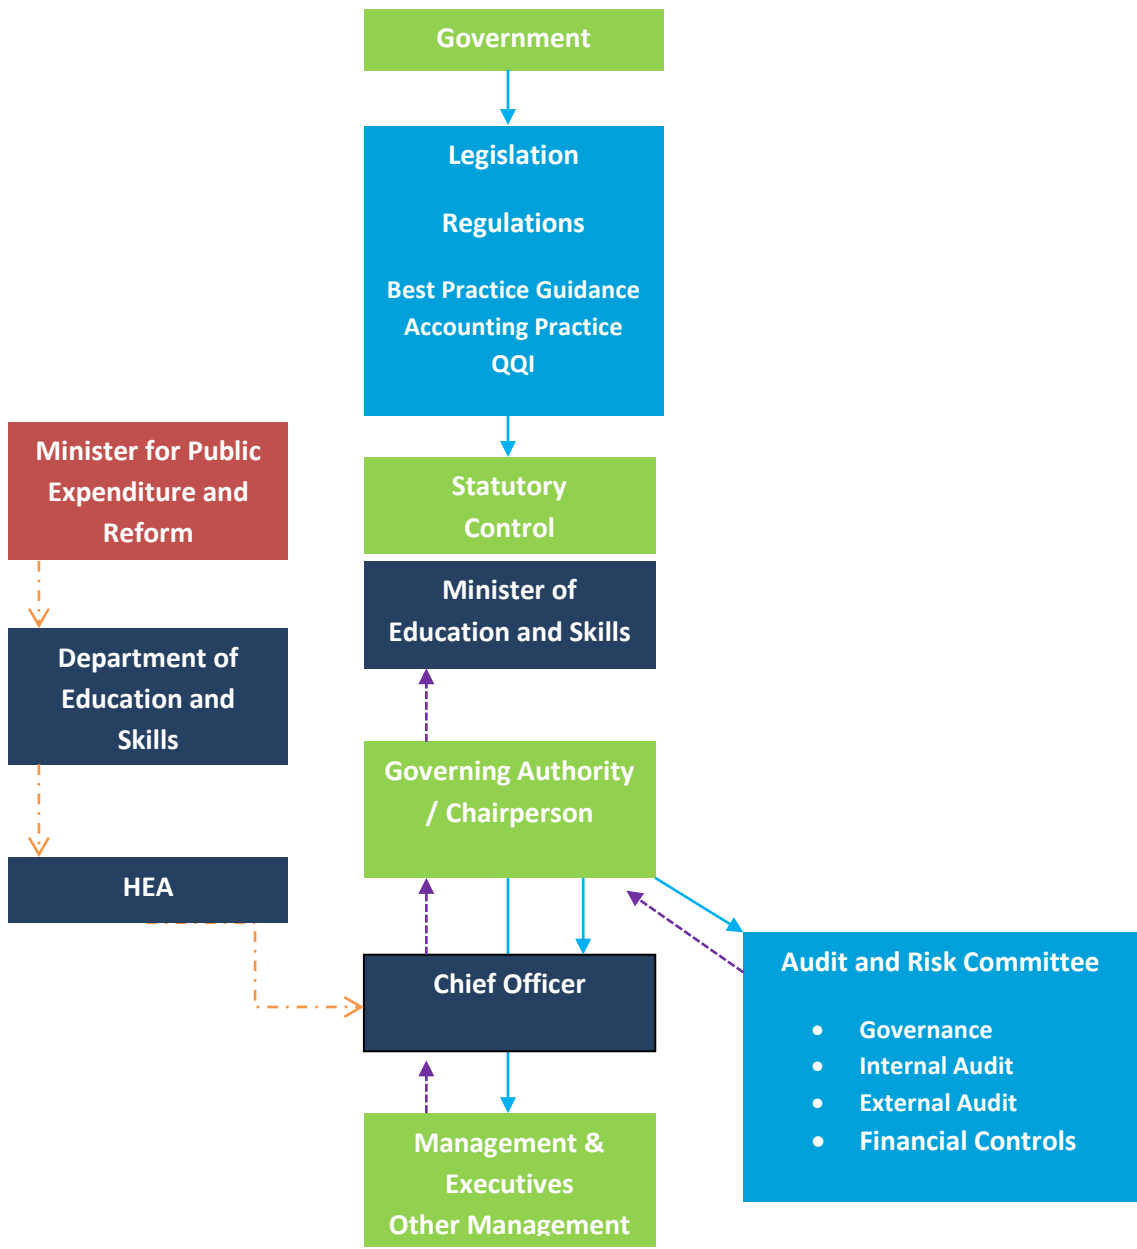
Government

Legislation

Regulations

Best Practice Guidance
Accounting Practice
QQI

Minister for Public Expenditure and Reform

Department of Education and Skills

HEA

Statutory Control

Minister of Education and Skills

Governing Authority / Chairperson

Chief Officer

Audit and Risk Committee

- Governance
- Internal Audit
- External Audit
- Financial Controls

Management & Executives
Other Management